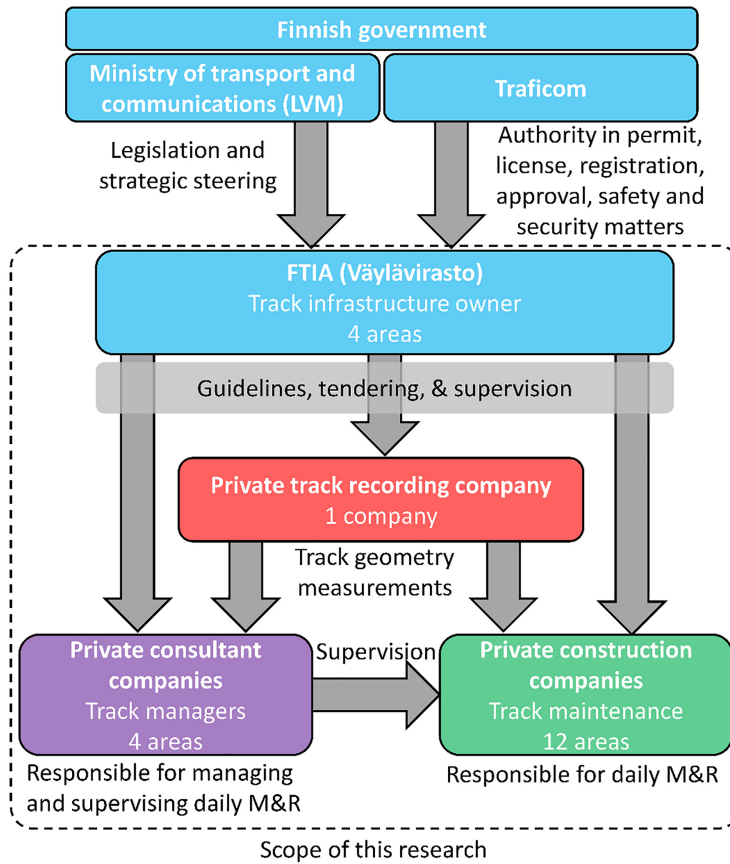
Finnish government

Ministry of transport and communications (LVM)

Traficom

Legislation and strategic steering

Authority in permit, license, registration, approval, safety and security matters

FTIA (Väylävirasto)
Track infrastructure owner
4 areas

Guidelines, tendering, & supervision

Private track recording company
1 company

Track geometry measurements

Private consultant companies
Track managers
4 areas

Supervision

Private construction companies
Track maintenance
12 areas

Responsible for managing and supervising daily M&R

Responsible for daily M&R

Scope of this research